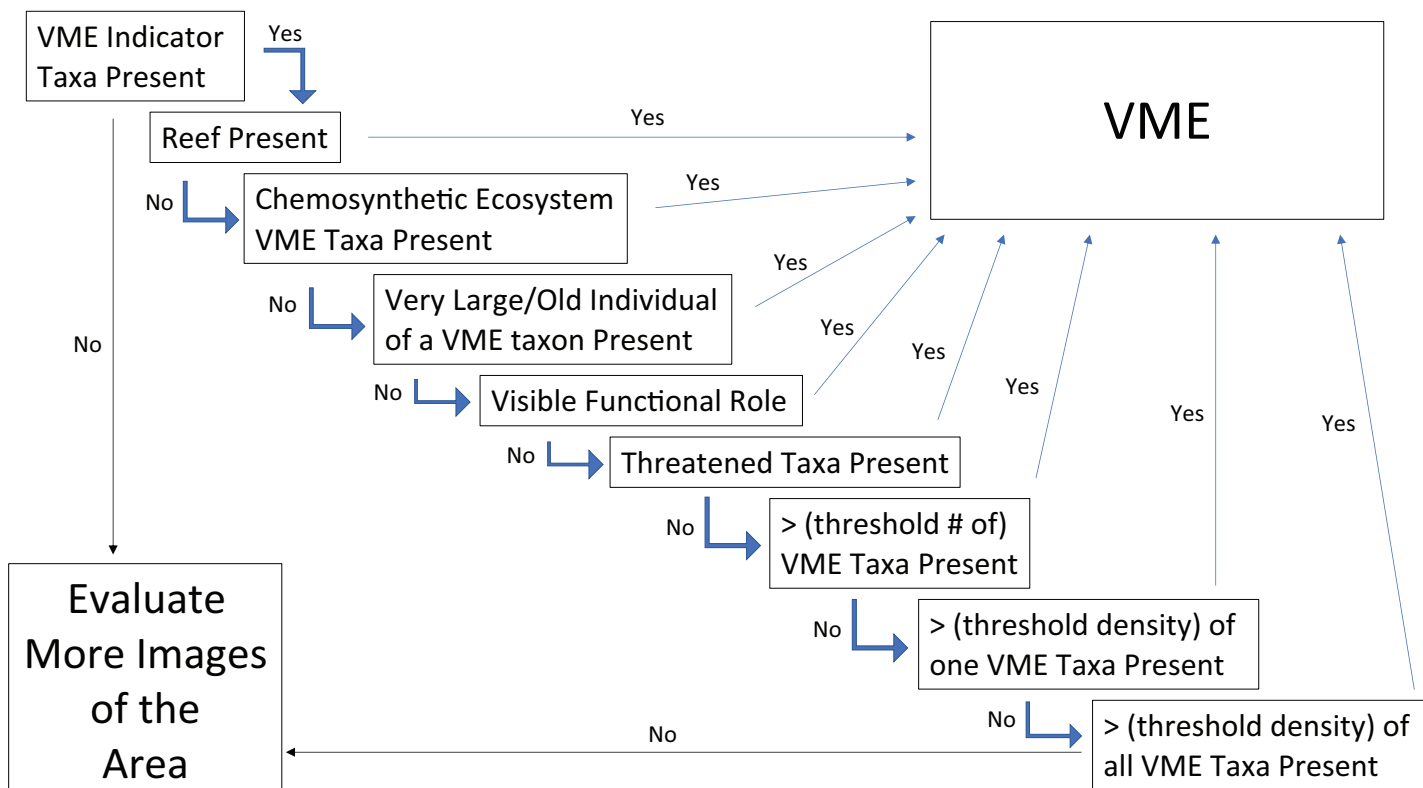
VME Indicator Taxa Present

Yes

Reef Present

Yes

VME

No

Chemosynthetic Ecosystem VME Taxa Present

Yes

No

Very Large/Old Individual of a VME taxon Present

Yes

No

No

Visible Functional Role

Yes

No

Threatened Taxa Present

Yes

No

> (threshold # of) VME Taxa Present

Yes

No

> (threshold density) of one VME Taxa Present

Yes

No

> (threshold density) of all VME Taxa Present

Yes

No

Evaluate More Images of the Area